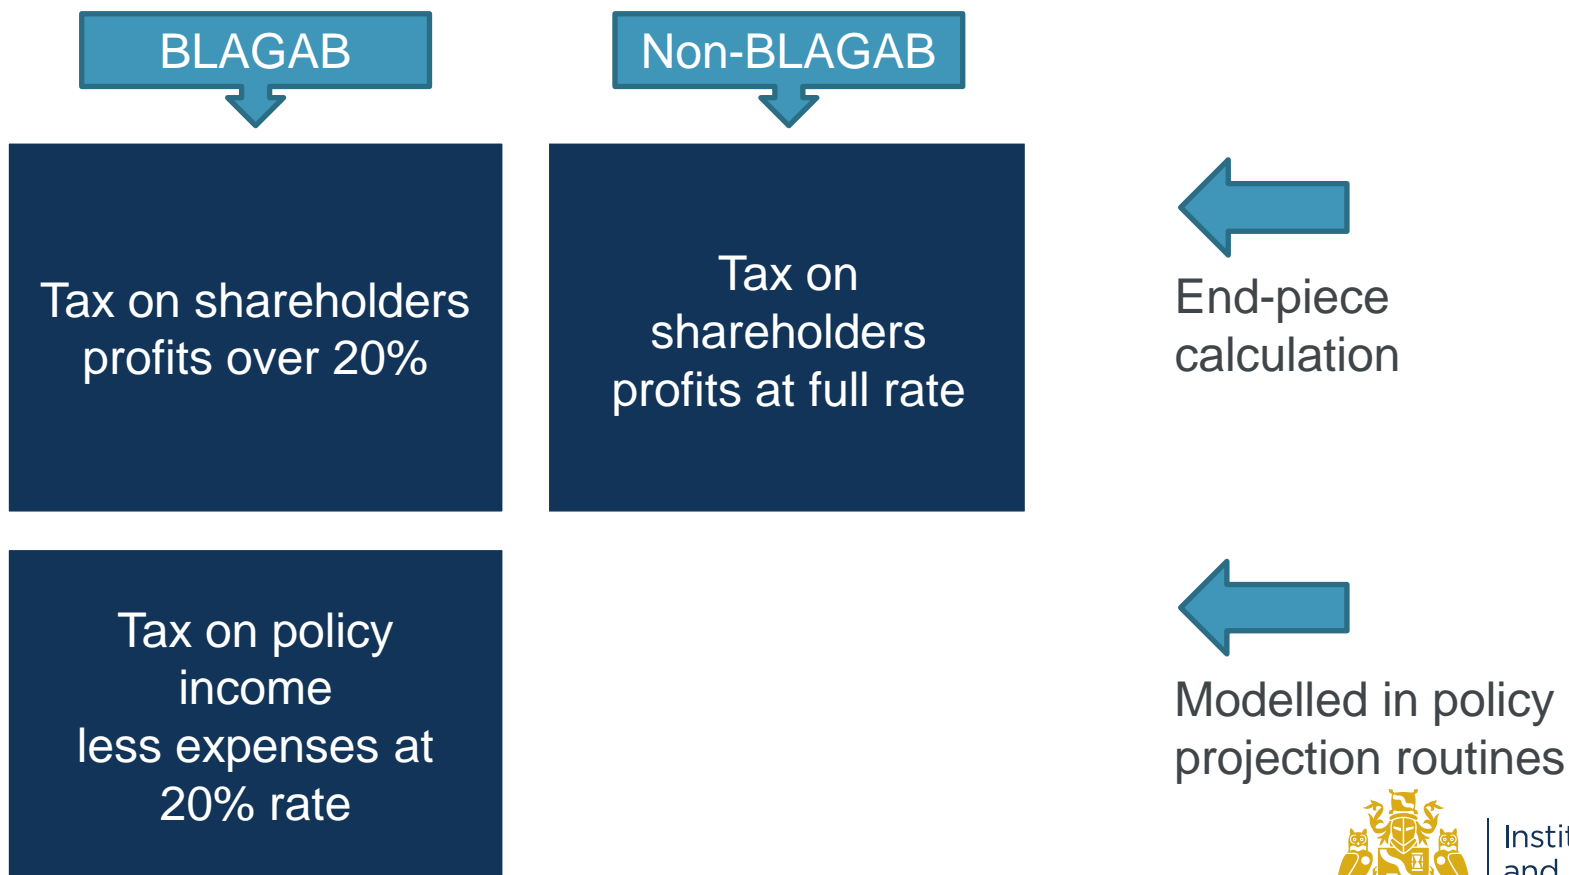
BLAGAB

Non-BLAGAB

Tax on shareholders profits over 20%

Tax on shareholders profits at full rate

End-piece calculation

Tax on policy income less expenses at 20% rate

Modelled in policy projection routines

Instit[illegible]
and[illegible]